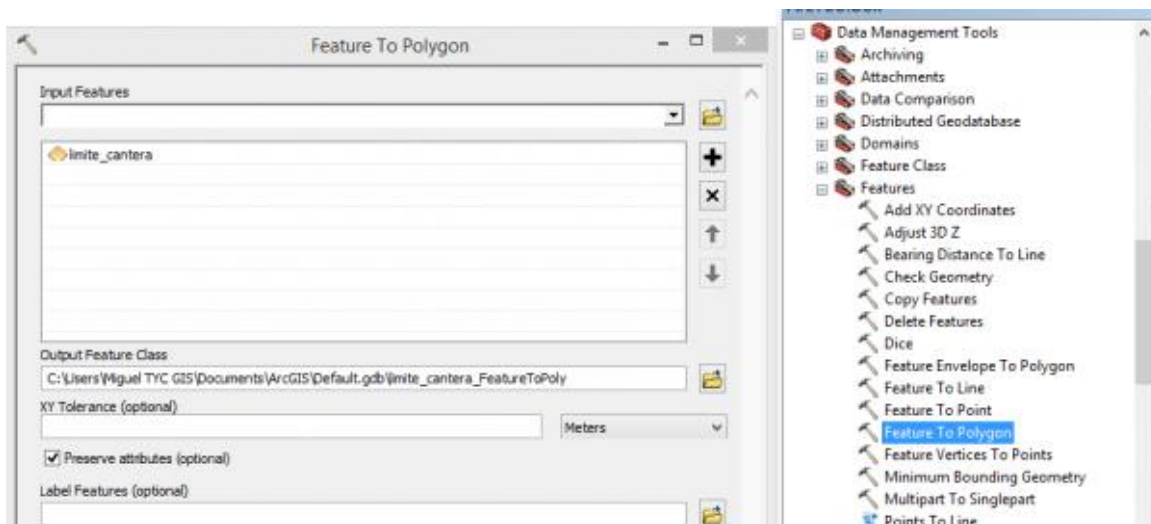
Feature To Polygon

Input Features

limite_cantera

Output Feature Class

C:\Users\Miguel TYC GIS\Documents\ArcGIS\Default.gdb\limite_cantera_FeatureToPoly

XY Tolerance (optional)

Meters

Preserve attributes (optional)

Label Features (optional)

Data Management Tools
Archiving
Attachments
Data Comparison
Distributed Geodatabase
Domains
Feature Class
Features
Add XY Coordinates
Adjust 3D Z
Bearing Distance To Line
Check Geometry
Copy Features
Delete Features
Dice
Feature Envelope To Polygon
Feature To Line
Feature To Point
Feature To Polygon
Feature Vertices To Points
Minimum Bounding Geometry
Multipart To Singlepart
Points To Line